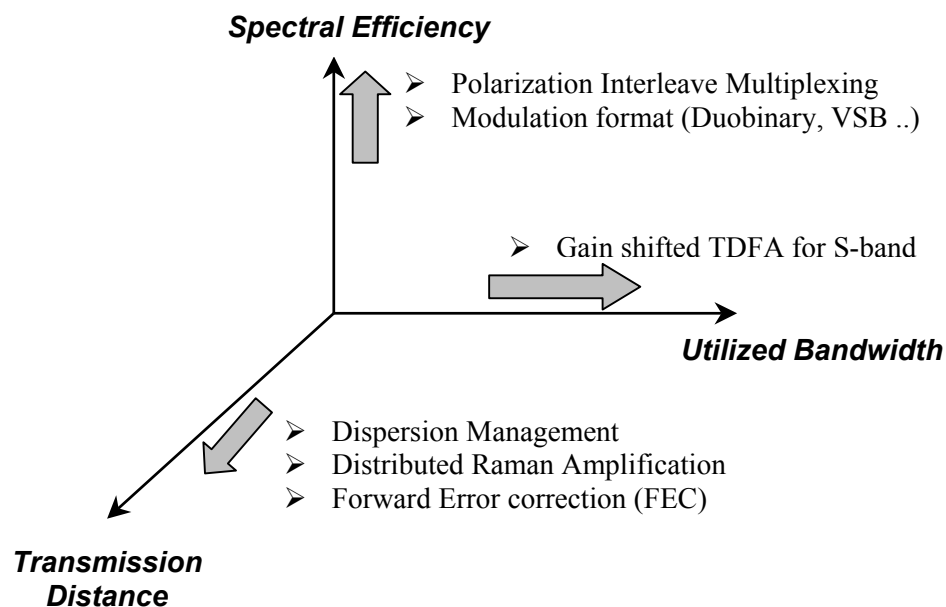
Spectral Efficiency

➢ Polarization Interleave Multiplexing
➢ Modulation format (Duobinary, VSB ..)

➢ Gain shifted TDFA for S-band

Utilized Bandwidth

➢ Dispersion Management
➢ Distributed Raman Amplification
➢ Forward Error correction (FEC)

Transmission Distance